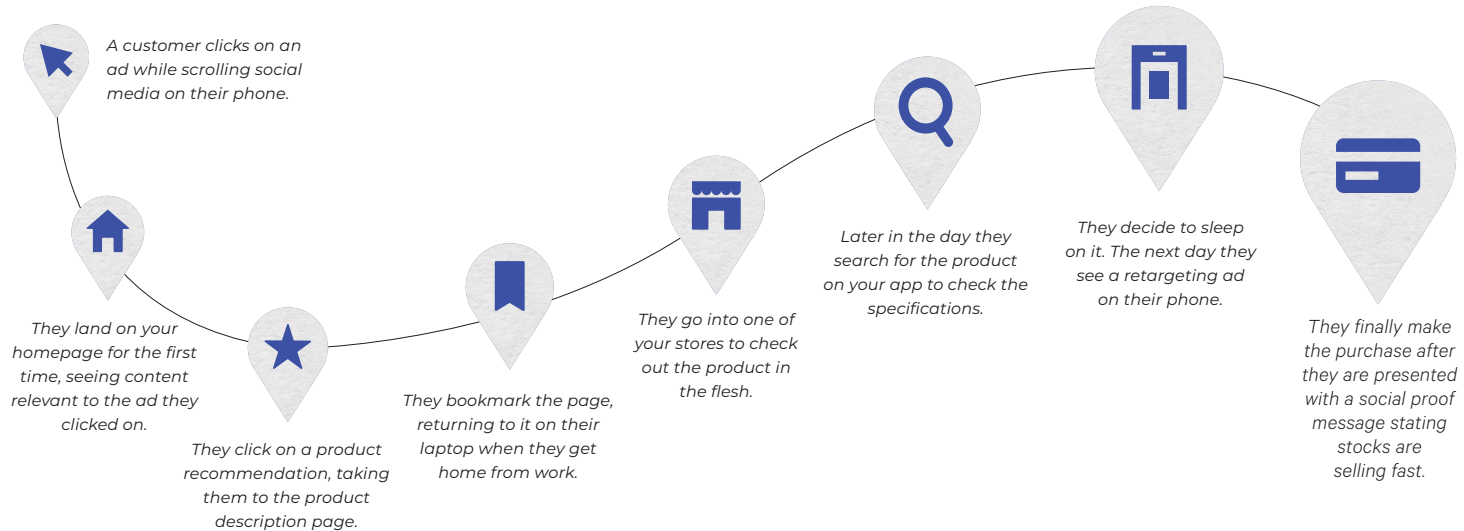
A customer clicks on an ad while scrolling social media on their phone.

They land on your homepage for the first time, seeing content relevant to the ad they clicked on.

They click on a product recommendation, taking them to the product description page.

They bookmark the page, returning to it on their laptop when they get home from work.

They go into one of your stores to check out the product in the flesh.

Later in the day they search for the product on your app to check the specifications.

They decide to sleep on it. The next day they see a retargeting ad on their phone.

They finally make the purchase after they are presented with a social proof message stating stocks are selling fast.